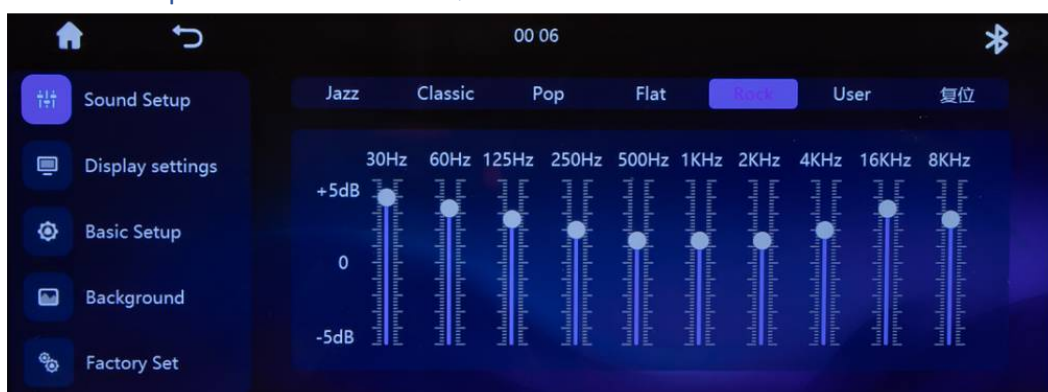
00 06

Sound Setup

Display settings

Basic Setup

Background

Factory Set

| Jazz | Classic | Pop | Flat | Rock | User | 复位 |
|---|---|---|---|---|---|---|

30Hz 60Hz 125Hz 250Hz 500Hz 1KHz 2KHz 4KHz 16KHz 8KHz

+5dB

0

-5dB